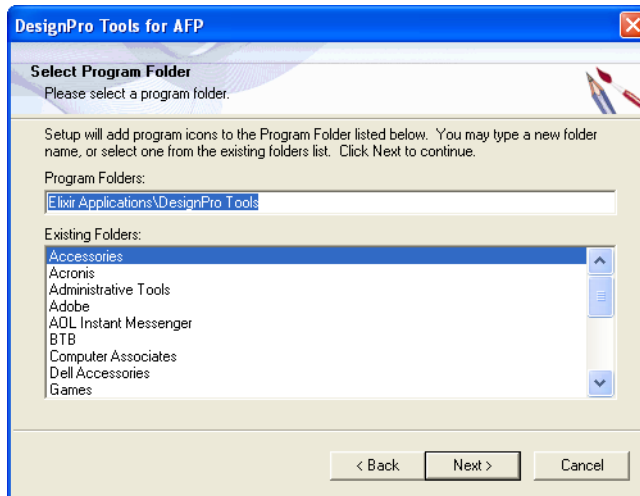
DesignPro Tools for AFP

Select Program Folder
Please select a program folder.

Setup will add program icons to the Program Folder listed below. You may type a new folder name, or select one from the existing folders list. Click Next to continue.

Program Folders:
Elixir Applications\DesignPro Tools

Existing Folders:
Accessories
Acronis
Administrative Tools
Adobe
AOL Instant Messenger
BTB
Computer Associates
Dell Accessories
Games

< Back
Next >
Cancel